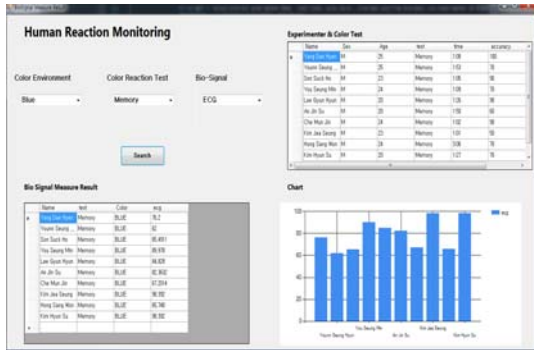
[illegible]

Human Reaction Monitoring

Color Environment

Blue

Color Reaction Test

Memory

Bio-Signal

ECG

Search

Experimenter & Color Test

| | Name | Sex | Age | test | time | accuracy |
|---|---|---|---|---|---|---|
| ▸ | Yang Dae Hyun | M | 25 | Memory | 1:08 | 100 |
| | Youm Seong ... | M | 26 | Memory | 1:03 | 76 |
| | Son Suck Ho | M | 23 | Memory | 1:05 | 96 |
| | You Seung Min | M | 24 | Memory | 1:08 | 76 |
| | Lee Gyun Hyun | M | 25 | Memory | 1:26 | 96 |
| | An Jin Su | M | 25 | Memory | 1:10 | 90 |
| | Cho Mun Jin | M | 24 | Memory | 1:02 | 96 |
| | Kim Jea Seung | M | 23 | Memory | 1:01 | 56 |
| | Hong Sang Won | M | 24 | Memory | 0:56 | 76 |
| | Kim Hyun Su | M | 20 | Memory | 1:27 | 76 |

Bio Signal Measure Result

| | Name | test | Color | ecg |
|---|---|---|---|---|
| ▸ | Yang Dae Hyun | Memory | BLUE | 76.2 |
| | Youm Seong ... | Memory | BLUE | 62 |
| | Son Suck Ho | Memory | BLUE | 65.4911 |
| | You Seung Min | Memory | BLUE | 89.878 |
| | Lee Gyun Hyun | Memory | BLUE | 84.609 |
| | An Jin Su | Memory | BLUE | 82.9602 |
| | Cho Mun Jin | Memory | BLUE | 67.2014 |
| | Kim Jea Seung | Memory | BLUE | 98.992 |
| | Hong Sang Won | Memory | BLUE | 65.748 |
| | Kim Hyun Su | Memory | BLUE | 98.592 |
| * | | | | |

Chart

ecg

100
80
60
40
20
0

You Seung Min
Youm Seong Hyun
An Jin Su
Kim Jea Seung
Kim Hyun Su